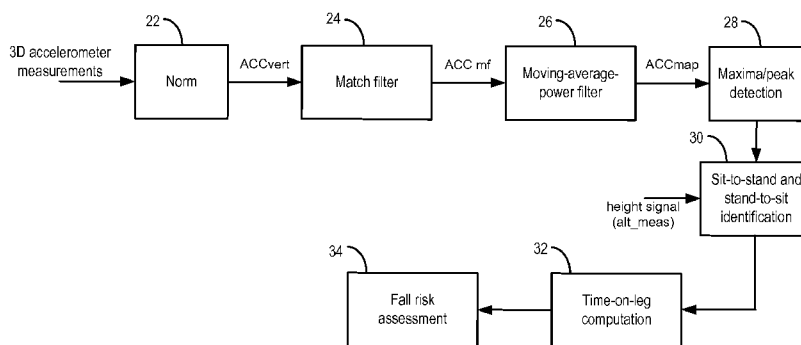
22

3D accelerometer measurements

Norm

ACCvert

24

Match filter

ACC mf

26

Moving-average-power filter

ACCmap

28

Maxima/peak detection

30

height signal (alt_meas)

Sit-to-stand and stand-to-sit identification

34

Fall risk assessment

32

Time-on-leg computation